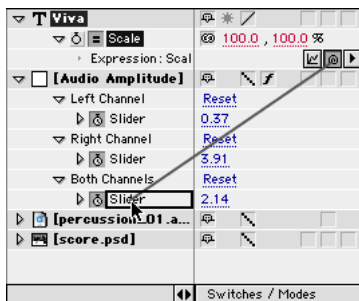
T Viva
Scale
100.0 , 100.0 %
Expression: Scal
[Audio Amplitude]
Left Channel
Reset
Slider
0.37
Right Channel
Reset
Slider
3.91
Both Channels
Reset
Slider
2.14
[percussion_01.a...
[score.psd]
Switches / Modes